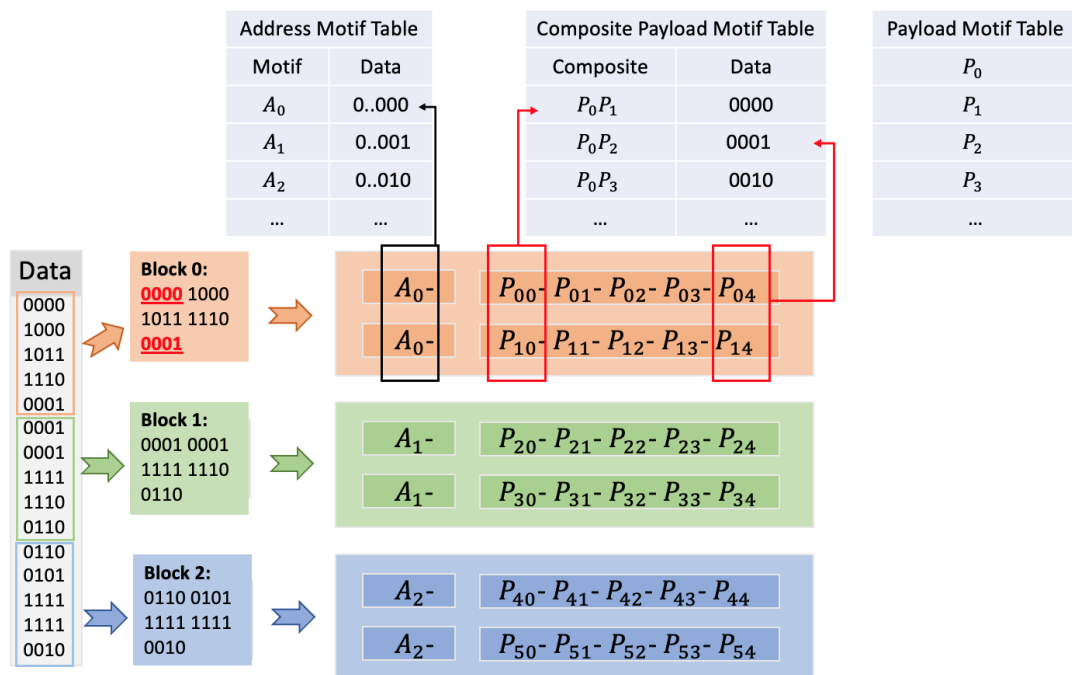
Address Motif Table

| Motif | Data |
|---|---|
| $A_0$ | 0..000 |
| $A_1$ | 0..001 |
| $A_2$ | 0..010 |
| … | … |

Composite Payload Motif Table

| Composite | Data |
|---|---|
| $P_0P_1$ | 0000 |
| $P_0P_2$ | 0001 |
| $P_0P_3$ | 0010 |
| … | … |

Payload Motif Table

| |
|---|
| $P_0$ |
| $P_1$ |
| $P_2$ |
| $P_3$ |
| … |

Data
0000
1000
1011
1110
0001
0001
0001
1111
1110
0110
0110
0101
1111
1111
0010

Block 0:
0000 1000
1011 1110
0001

Block 1:
0001 0001
1111 1110
0110

Block 2:
0110 0101
1111 1111
0010

$A_0$- $P_{00}$- $P_{01}$- $P_{02}$- $P_{03}$- $P_{04}$
$A_0$- $P_{10}$- $P_{11}$- $P_{12}$- $P_{13}$- $P_{14}$

$A_1$- $P_{20}$- $P_{21}$- $P_{22}$- $P_{23}$- $P_{24}$
$A_1$- $P_{30}$- $P_{31}$- $P_{32}$- $P_{33}$- $P_{34}$

$A_2$- $P_{40}$- $P_{41}$- $P_{42}$- $P_{43}$- $P_{44}$
$A_2$- $P_{50}$- $P_{51}$- $P_{52}$- $P_{53}$- $P_{54}$